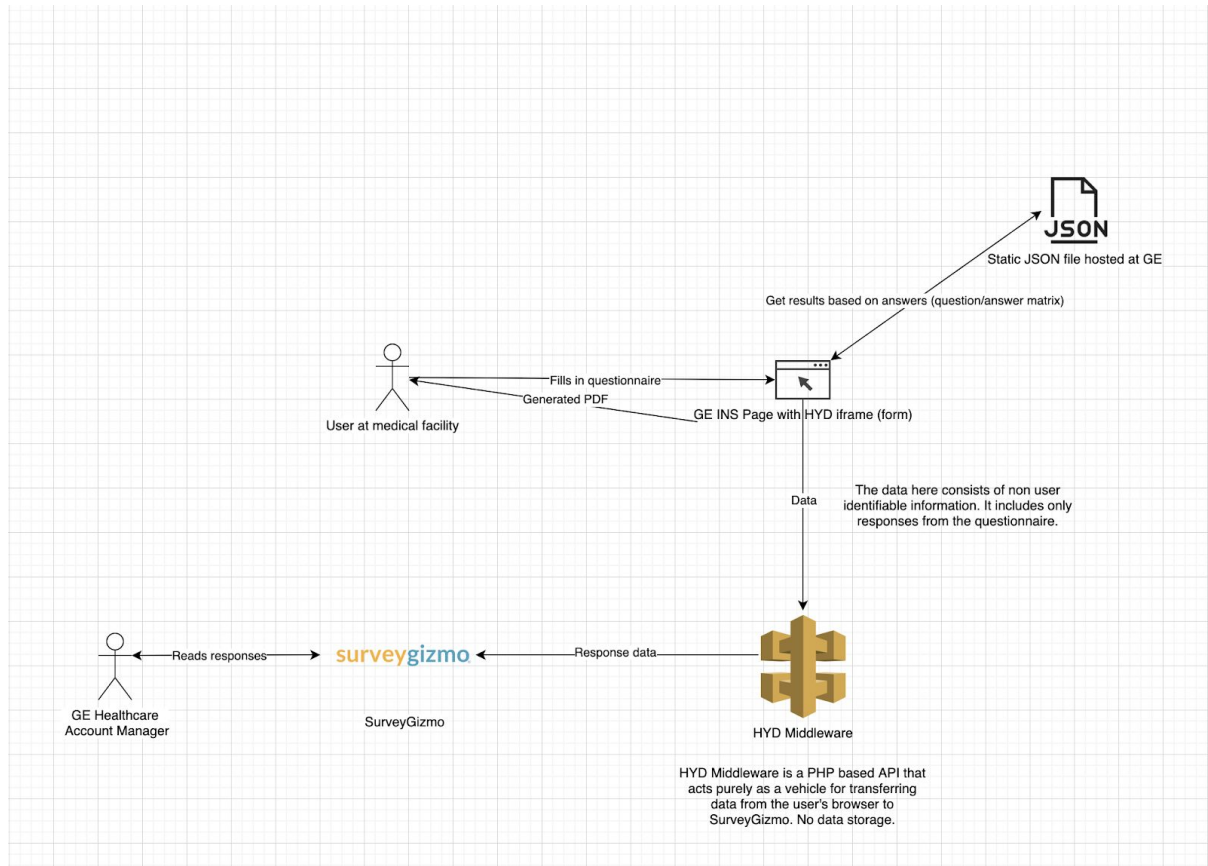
JSON

Static JSON file hosted at GE

Get results based on answers (question/answer matrix)

Fills in questionnaire

Generated PDF

User at medical facility

GE INS Page with HYD iframe (form)

Data

The data here consists of non user identifiable information. It includes only responses from the questionnaire.

Reads responses

surveygizmo

Response data

GE Healthcare Account Manager

SurveyGizmo

HYD Middleware

HYD Middleware is a PHP based API that acts purely as a vehicle for transferring data from the user's browser to SurveyGizmo. No data storage.